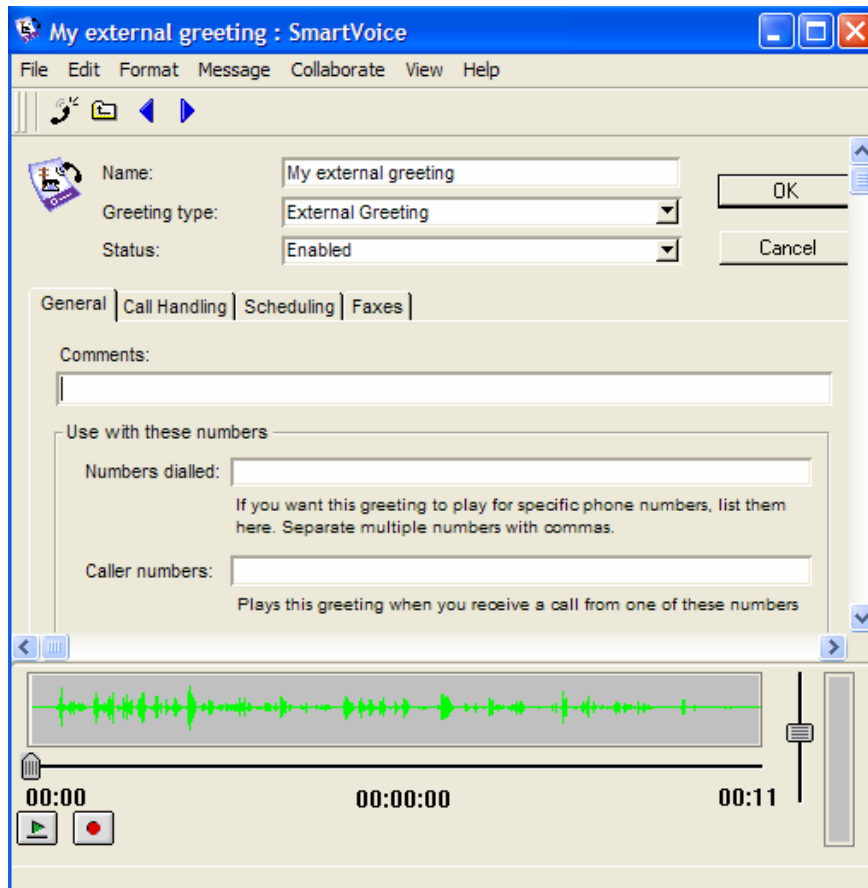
My external greeting : SmartVoice

File Edit Format Message Collaborate View Help

Name: My external greeting

Greeting type: External Greeting

Status: Enabled

OK

Cancel

General | Call Handling | Scheduling | Faxes

Comments:

Use with these numbers

Numbers dialled:

If you want this greeting to play for specific phone numbers, list them here. Separate multiple numbers with commas.

Caller numbers:

Plays this greeting when you receive a call from one of these numbers

00:00 00:00:00 00:11